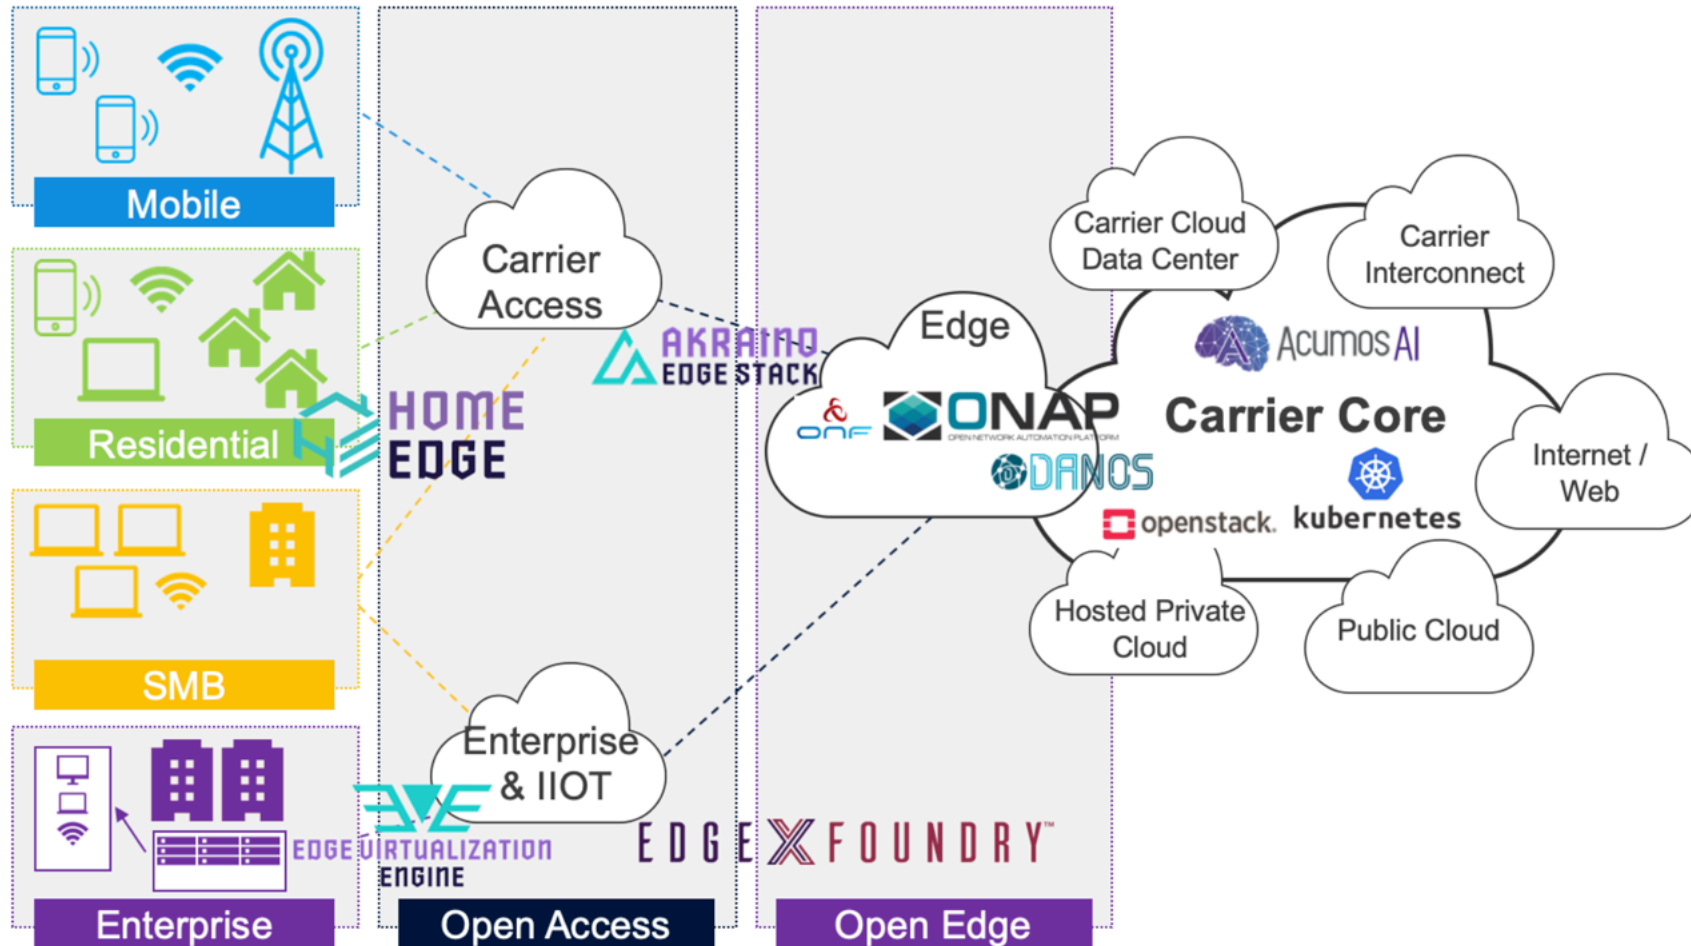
Mobile

Residential

SMB

Enterprise

Carrier Access

HOME EDGE

AKRAINO EDGE STACK

Enterprise & IIOT

EDGE VIRTUALIZATION ENGINE

Open Access

Edge

ONF

ONAP
OPEN NETWORK AUTOMATION PLATFORM

DANOS

EDGE X FOUNDRY™

Open Edge

Carrier Cloud Data Center

Carrier Interconnect

Acumos AI

Carrier Core

Internet / Web

openstack.

kubernetes

Hosted Private Cloud

Public Cloud